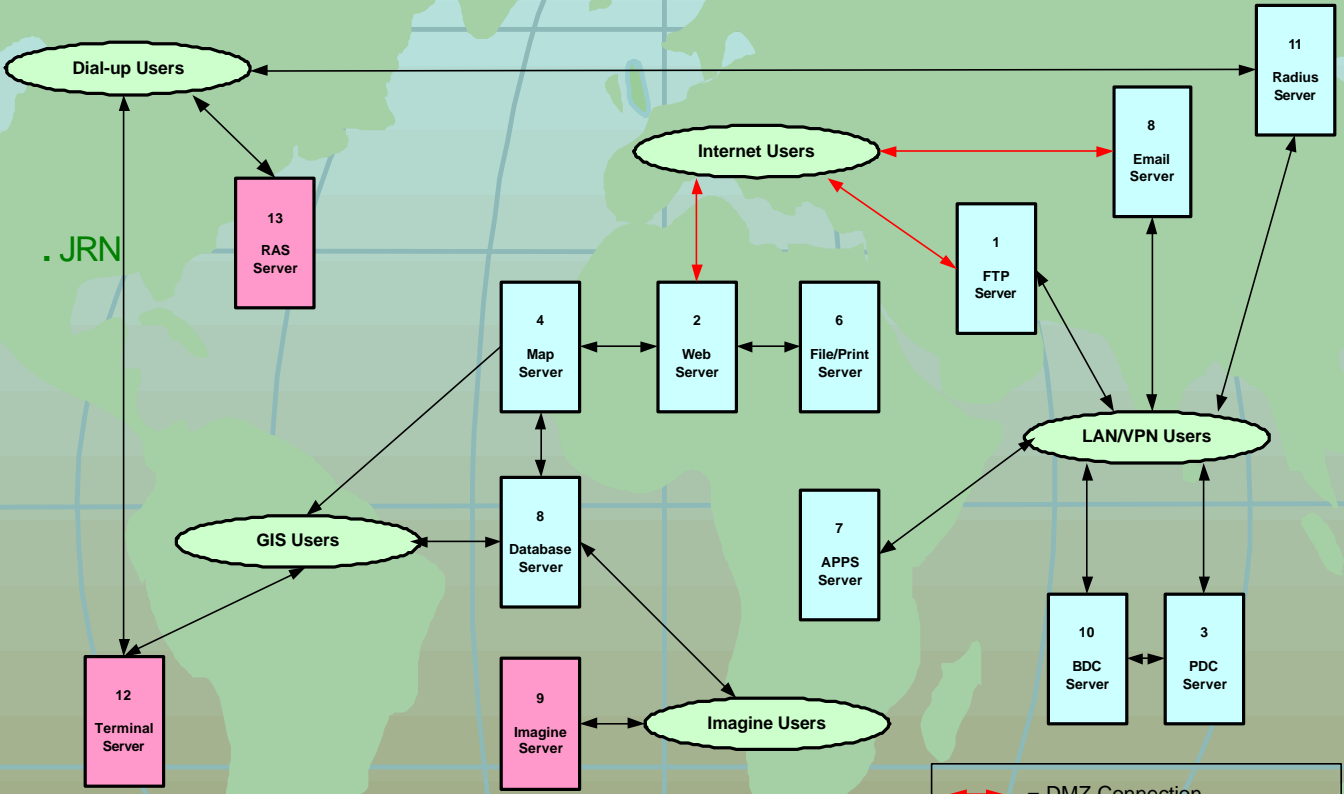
Dial-up Users

11
Radius
Server

8
Email
Server

Internet Users

13
RAS
Server

. JRN

1
FTP
Server

4
Map
Server

2
Web
Server

6
File/Print
Server

LAN/VPN Users

8
Database
Server

GIS Users

7
APPS
Server

10
BDC
Server

3
PDC
Server

12
Terminal
Server

9
Imagine
Server

Imagine Users

= DMZ Connection